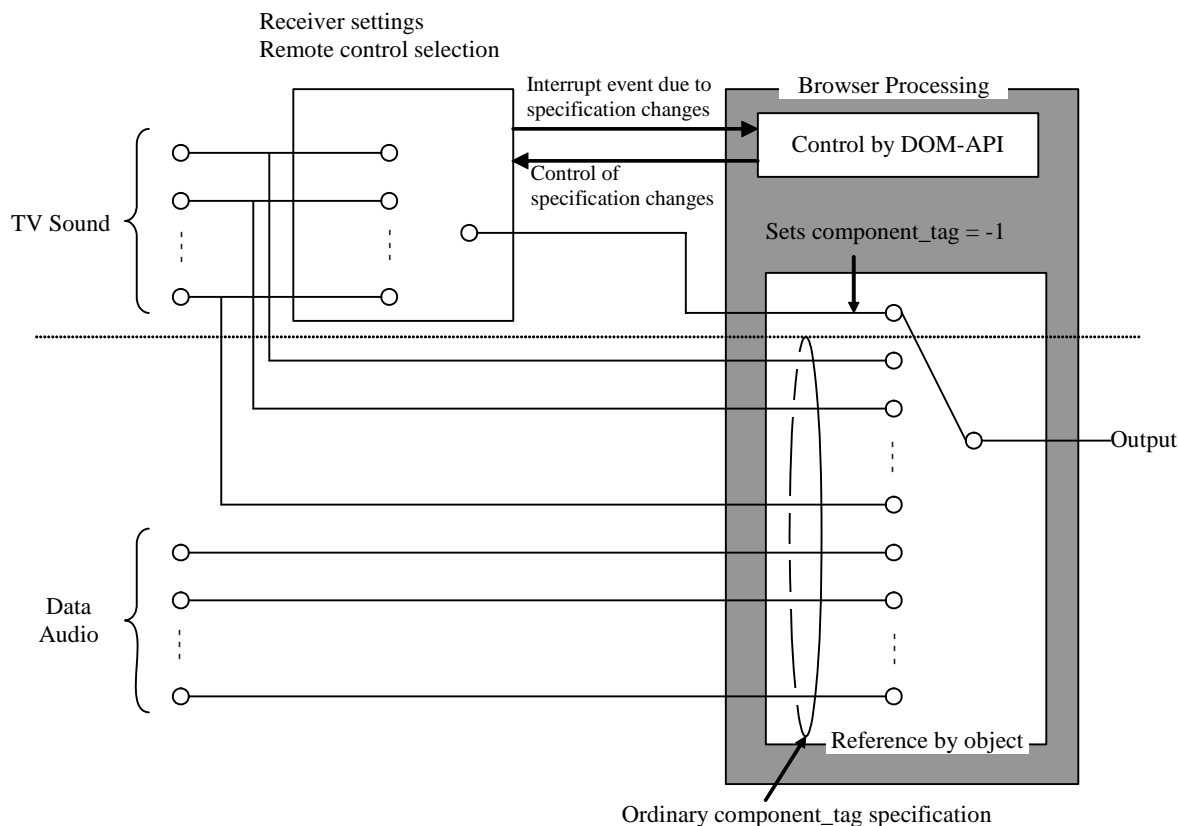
Receiver settings
Remote control selection

Interrupt event due to specification changes

Browser Processing

Control by DOM-API

Control of specification changes

TV Sound

Sets component_tag = -1

Output

Data Audio

Reference by object

Ordinary component_tag specification